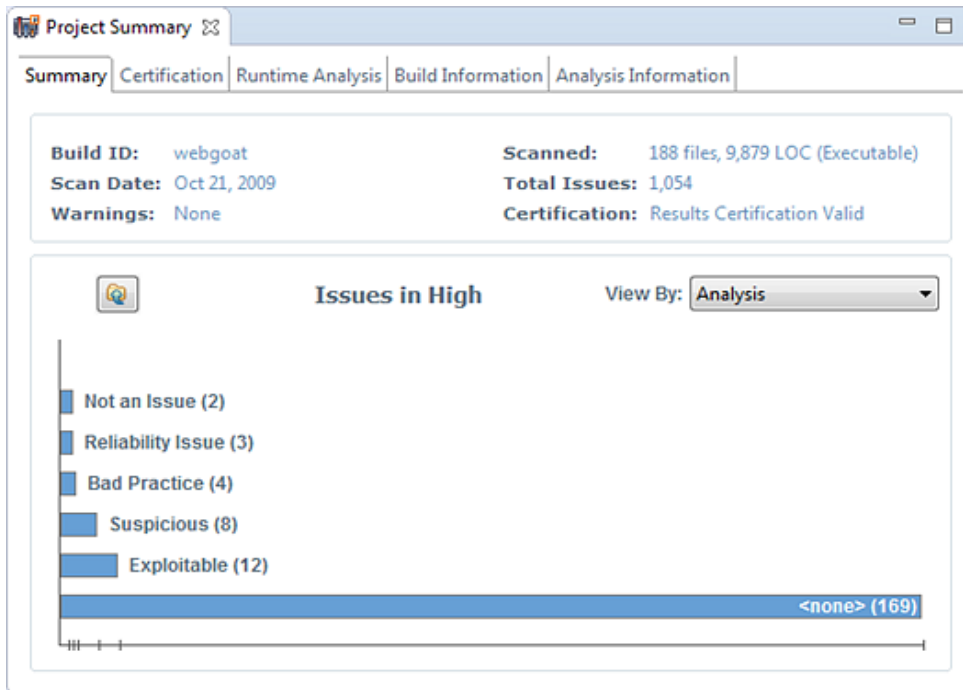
Project Summary

Summary | Certification | Runtime Analysis | Build Information | Analysis Information

Build ID: webgoat
Scan Date: Oct 21, 2009
Warnings: None

Scanned: 188 files, 9,879 LOC (Executable)
Total Issues: 1,054
Certification: Results Certification Valid

Issues in High

View By: Analysis

Not an Issue (2)
Reliability Issue (3)
Bad Practice (4)
Suspicious (8)
Exploitable (12)
<none> (169)